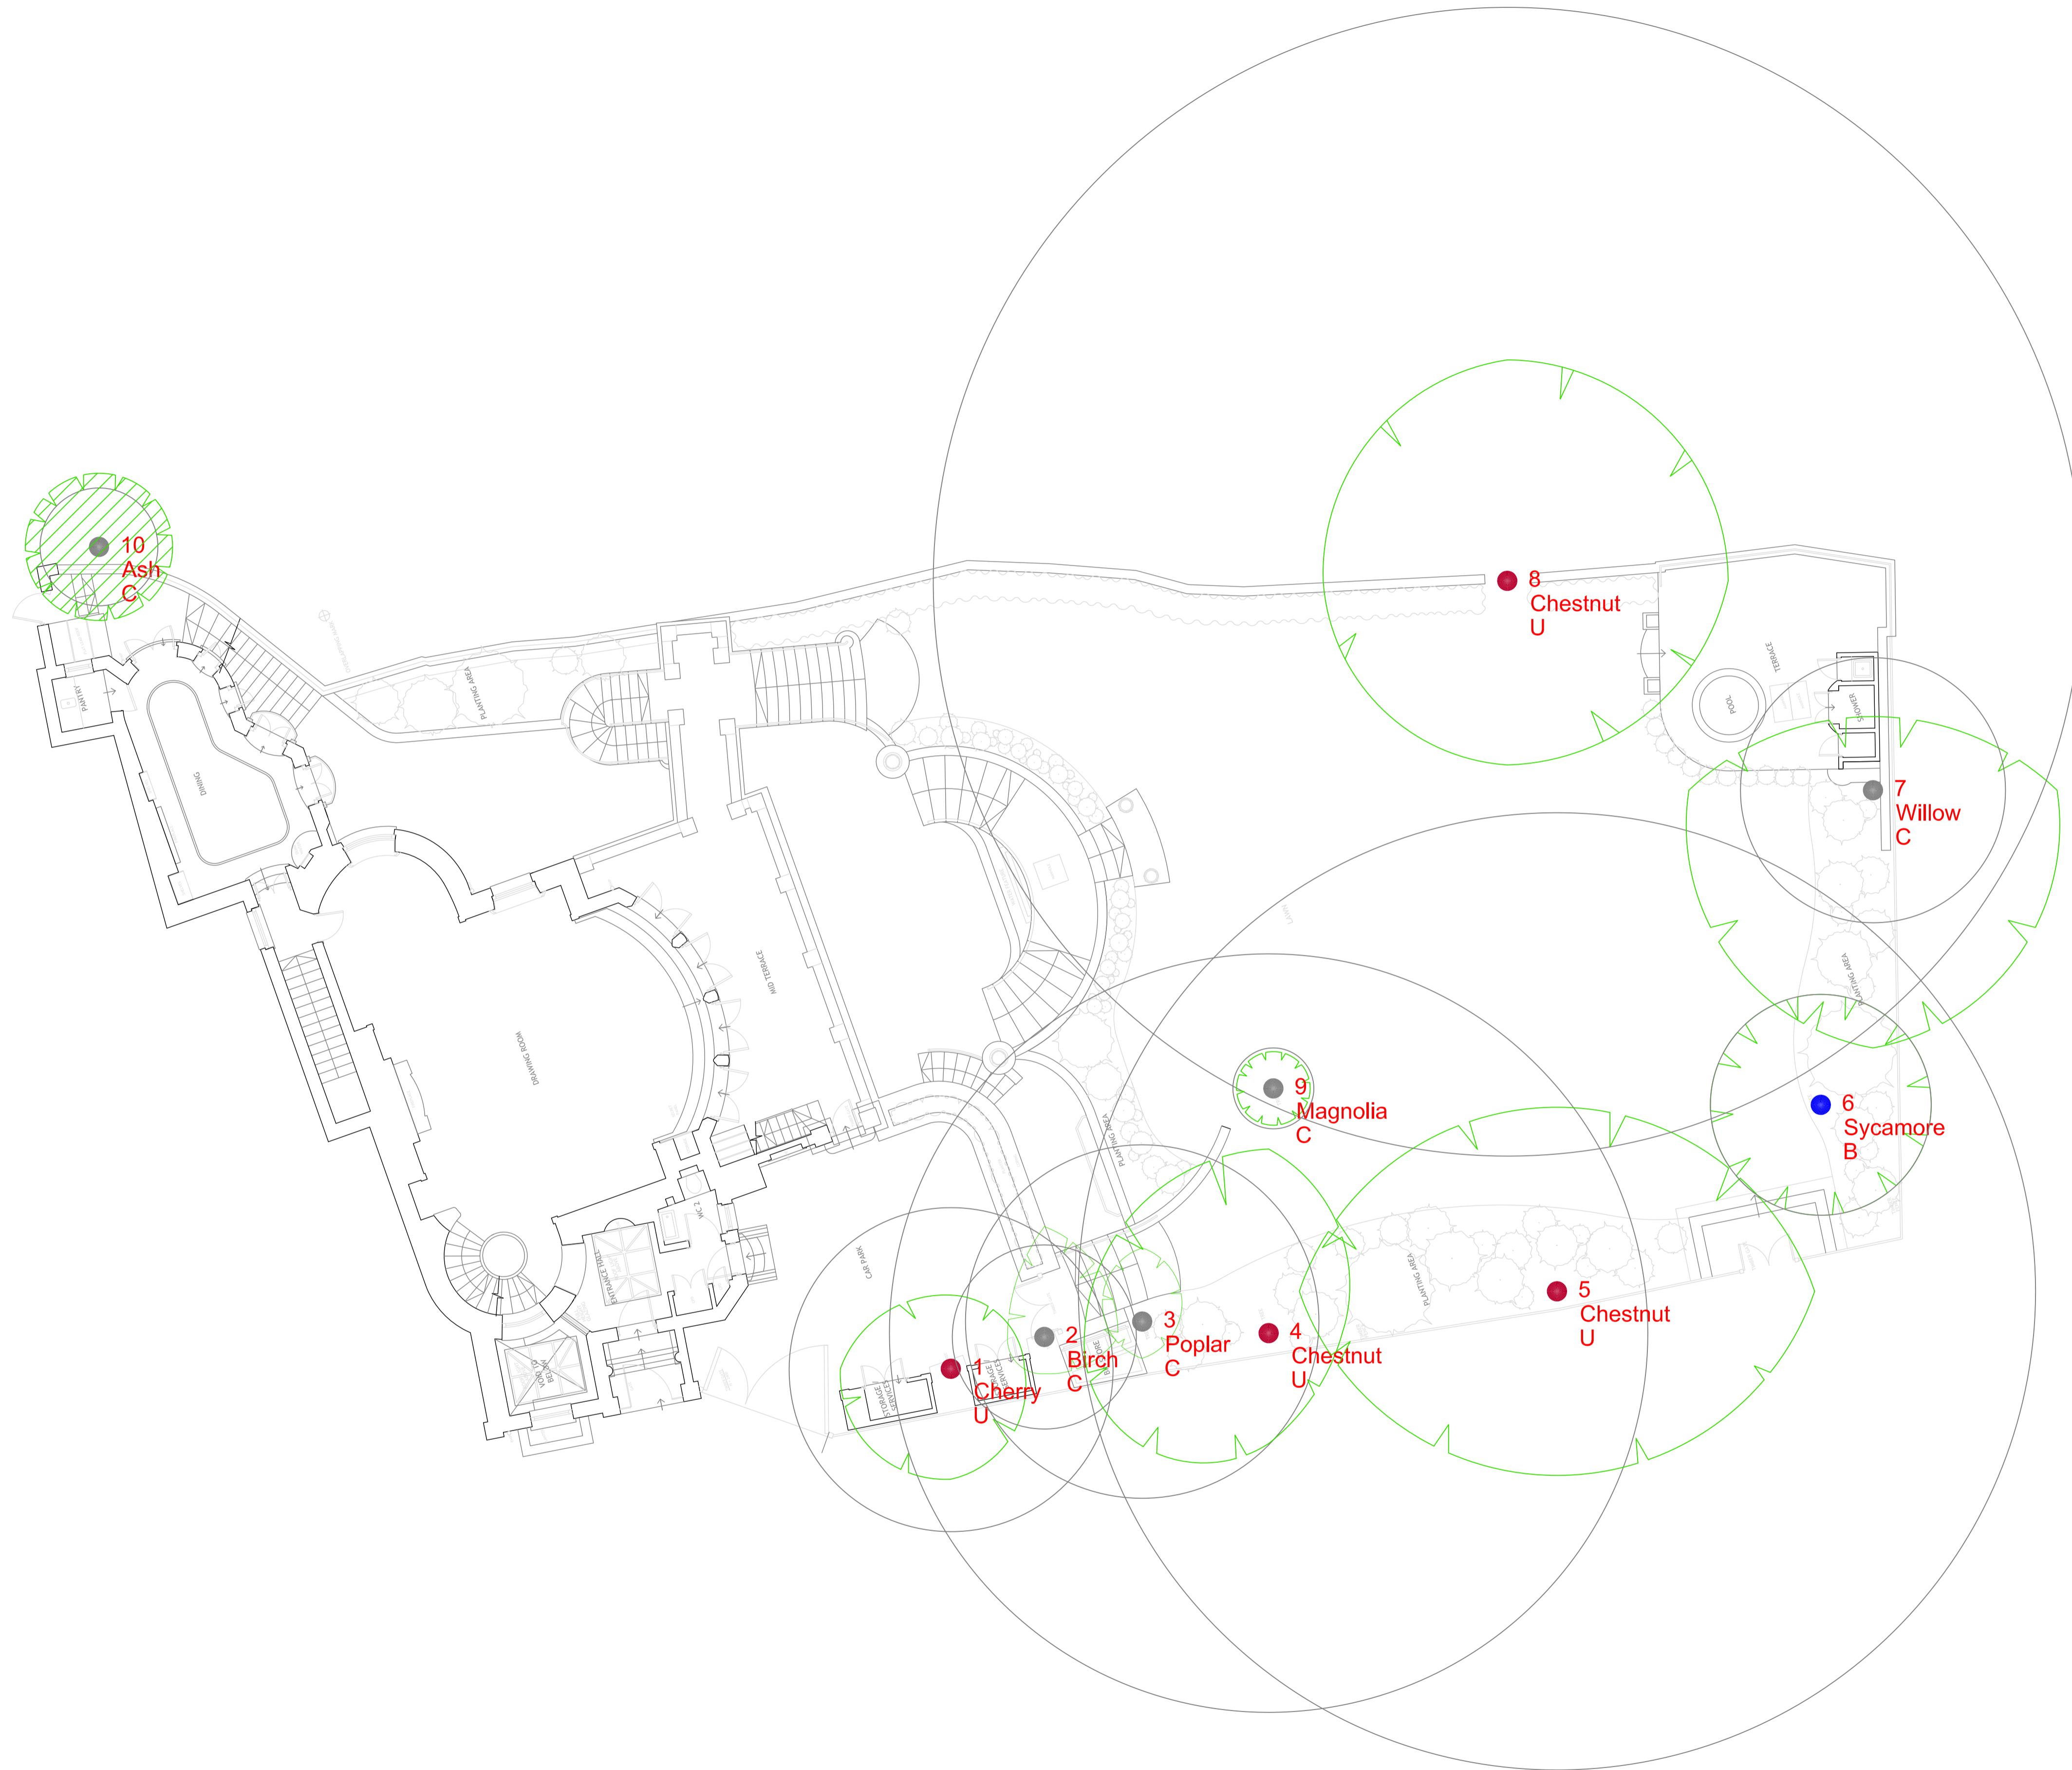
10
Ash
C

8
Chestnut
U

PANTRY

PLANTING AREA

DINING

TERRACE

POOL

SHOWER

7
Willow
C

MID TERRACE

DRAWING ROOM

PLANTING AREA

9
Magnolia
C

6
Sycamore
B

PLANTING AREA

WC 2

ENTRANCE HALL

CAR PARK

VOID BELOW

STORAGE SERVICES

STORAGE SERVICES

1
Cherry
U

2
Birch
C

3
Poplar
C

4
Chestnut
U

PLANTING AREA

5
Chestnut
U